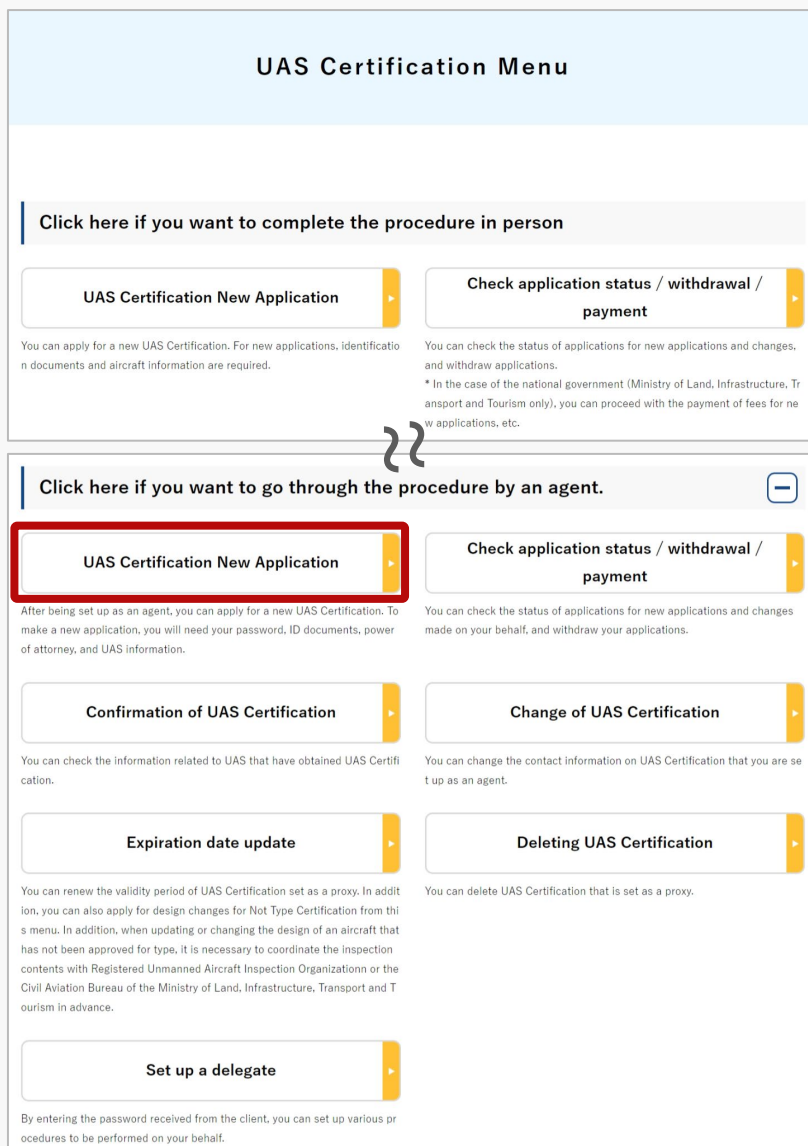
UAS Certification Menu

Click here if you want to complete the procedure in person

UAS Certification New Application

You can apply for a new UAS Certification. For new applications, identification documents and aircraft information are required.

Check application status / withdrawal / payment

You can check the status of applications for new applications and changes, and withdraw applications.
* In the case of the national government (Ministry of Land, Infrastructure, Transport and Tourism only), you can proceed with the payment of fees for new applications, etc.

Click here if you want to go through the procedure by an agent.

UAS Certification New Application

After being set up as an agent, you can apply for a new UAS Certification. To make a new application, you will need your password, ID documents, power of attorney, and UAS information.

Check application status / withdrawal / payment

You can check the status of applications for new applications and changes made on your behalf, and withdraw your applications.

Confirmation of UAS Certification

You can check the information related to UAS that have obtained UAS Certification.

Change of UAS Certification

You can change the contact information on UAS Certification that you are set up as an agent.

Expiration date update

You can renew the validity period of UAS Certification set as a proxy. In addition, you can also apply for design changes for Not Type Certification from this menu. In addition, when updating or changing the design of an aircraft that has not been approved for type, it is necessary to coordinate the inspection contents with Registered Unmanned Aircraft Inspection Organizationn or the Civil Aviation Bureau of the Ministry of Land, Infrastructure, Transport and Tourism in advance.

Deleting UAS Certification

You can delete UAS Certification that is set as a proxy.

Set up a delegate

By entering the password received from the client, you can set up various procedures to be performed on your behalf.